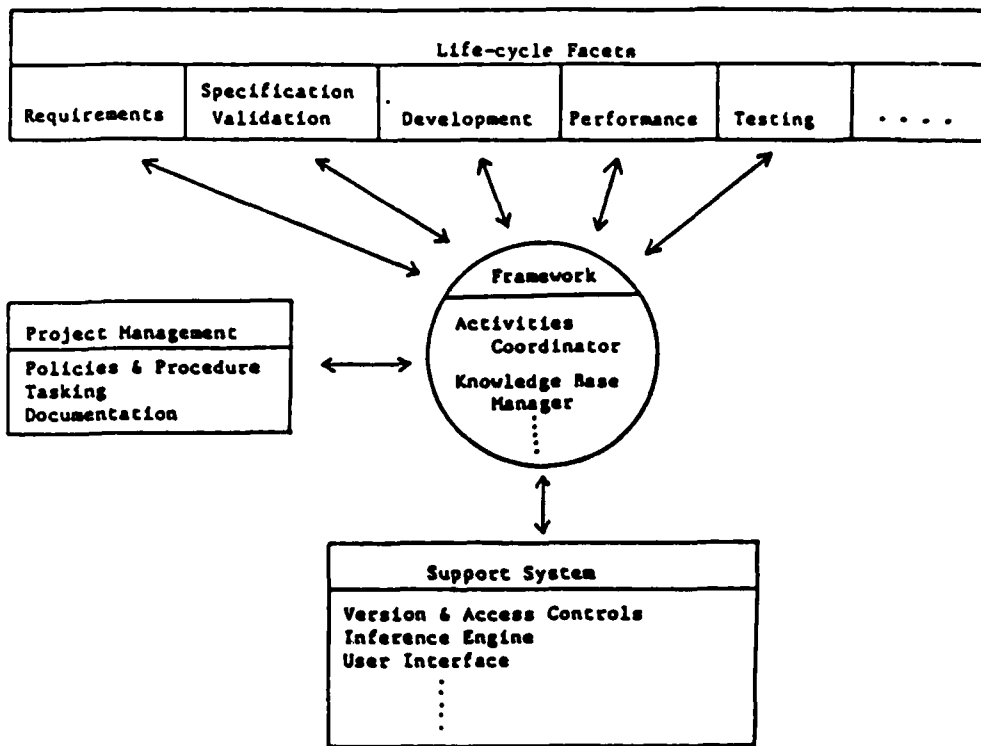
Life-cycle Facets

| Requirements | Specification Validation | Development | Performance | Testing | . . . . |
|---|---|---|---|---|---|

Framework

Activities Coordinator

Knowledge Base Manager

⋮

Project Management

Policies & Procedure
Tasking
Documentation

Support System

Version & Access Controls
Inference Engine
User Interface

⋮